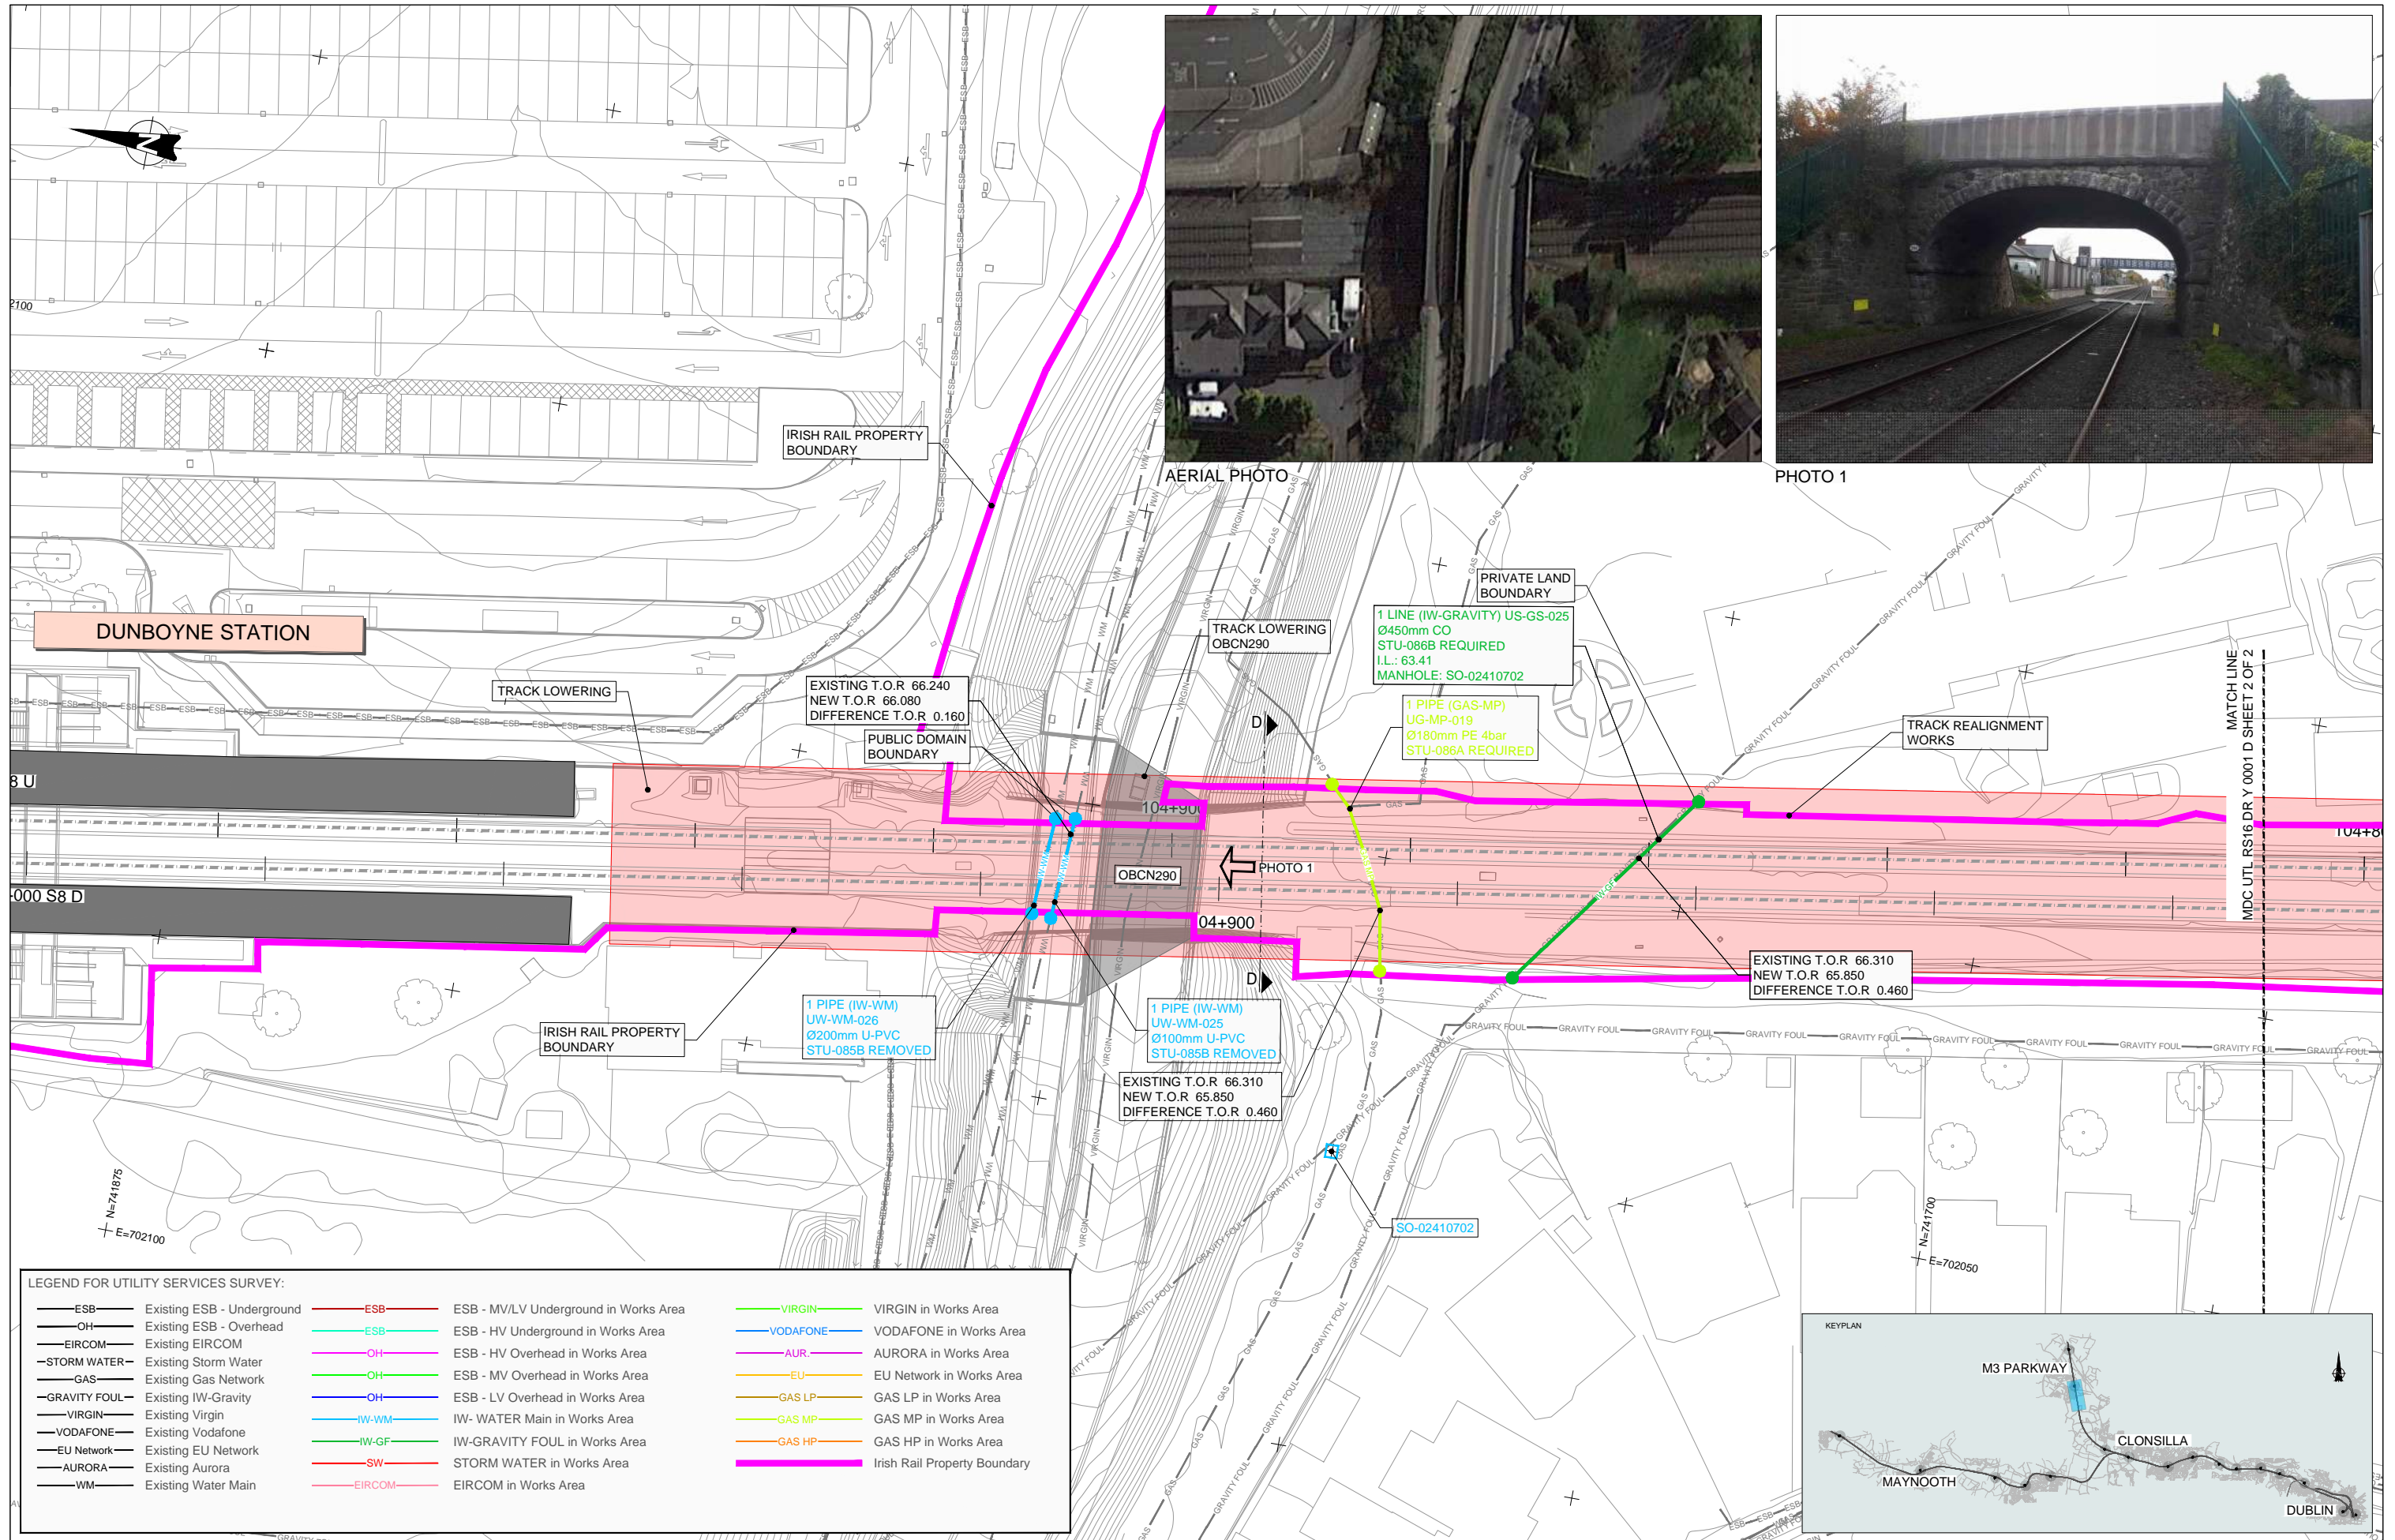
AERIAL PHOTO

PHOTO 1

2100

IRISH RAIL PROPERTY BOUNDARY

DUNBOYNE STATION

TRACK LOWERING

EXISTING T.O.R 66.240
NEW T.O.R 66.080
DIFFERENCE T.O.R 0.160

PUBLIC DOMAIN BOUNDARY

TRACK LOWERING OBCN290

PRIVATE LAND BOUNDARY

1 LINE (IW-GRAVITY) US-GS-025
Ø450mm CO
STU-086B REQUIRED
I.L.: 63.41
MANHOLE: SO-02410702

1 PIPE (GAS-MP)
UG-MP-019
Ø180mm PE 4bar
STU-086A REQUIRED

TRACK REALIGNMENT WORKS

MATCH LINE
MDC UTL RS16 DR Y 0001 D SHEET 2 OF 2

8 U

104+90

104+8

OBCN290

PHOTO 1

000 S8 D

04+900

D

D

EXISTING T.O.R 66.310
NEW T.O.R 65.850
DIFFERENCE T.O.R 0.460

1 PIPE (IW-WM)
UW-WM-026
Ø200mm U-PVC
STU-085B REMOVED

1 PIPE (IW-WM)
UW-WM-025
Ø100mm U-PVC
STU-085B REMOVED

IRISH RAIL PROPERTY BOUNDARY

EXISTING T.O.R 66.310
NEW T.O.R 65.850
DIFFERENCE T.O.R 0.460

SO-02410702

N=741875
E=702100

N=741700
E=702050

LEGEND FOR UTILITY SERVICES SURVEY:

| | | | | | |
|---|---|---|---|---|---|
| ESB | Existing ESB - Underground | ESB | ESB - MV/LV Underground in Works Area | VIRGIN | VIRGIN in Works Area |
| OH | Existing ESB - Overhead | ESB | ESB - HV Underground in Works Area | VODAFONE | VODAFONE in Works Area |
| EIRCOM | Existing EIRCOM | OH | ESB - HV Overhead in Works Area | AUR. | AURORA in Works Area |
| STORM WATER | Existing Storm Water | OH | ESB - MV Overhead in Works Area | EU | EU Network in Works Area |
| GAS | Existing Gas Network | OH | ESB - LV Overhead in Works Area | GAS LP | GAS LP in Works Area |
| GRAVITY FOUL | Existing IW-Gravity | IW-WM | IW- WATER Main in Works Area | GAS MP | GAS MP in Works Area |
| VIRGIN | Existing Virgin | IW-GF | IW-GRAVITY FOUL in Works Area | GAS HP | GAS HP in Works Area |
| VODAFONE | Existing Vodafone | SW | STORM WATER in Works Area | | Irish Rail Property Boundary |
| EU Network | Existing EU Network | EIRCOM | EIRCOM in Works Area | | |
| AURORA | Existing Aurora | | | | |
| WM | Existing Water Main | | | | |

KEYPLAN
M3 PARKWAY
CLONSILLA
MAYNOOTH
DUBLIN